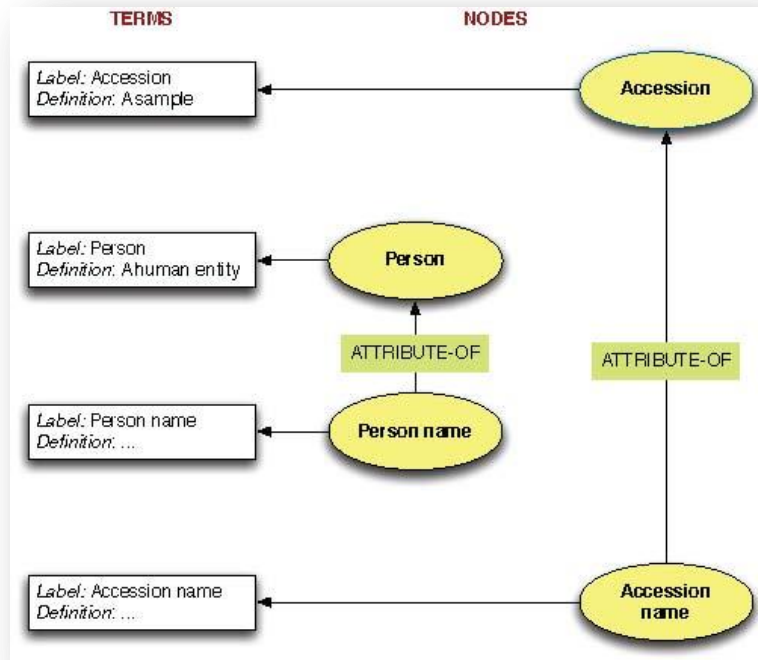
TERMS

NODES

Label: Accession
Definition: Asample

Accession

Label: Person
Definition: Ahuman entity

Person

ATTRIBUTE-OF

ATTRIBUTE-OF

Label: Person name
Definition: ...

Person name

Label: Accession name
Definition: ...

Accession name